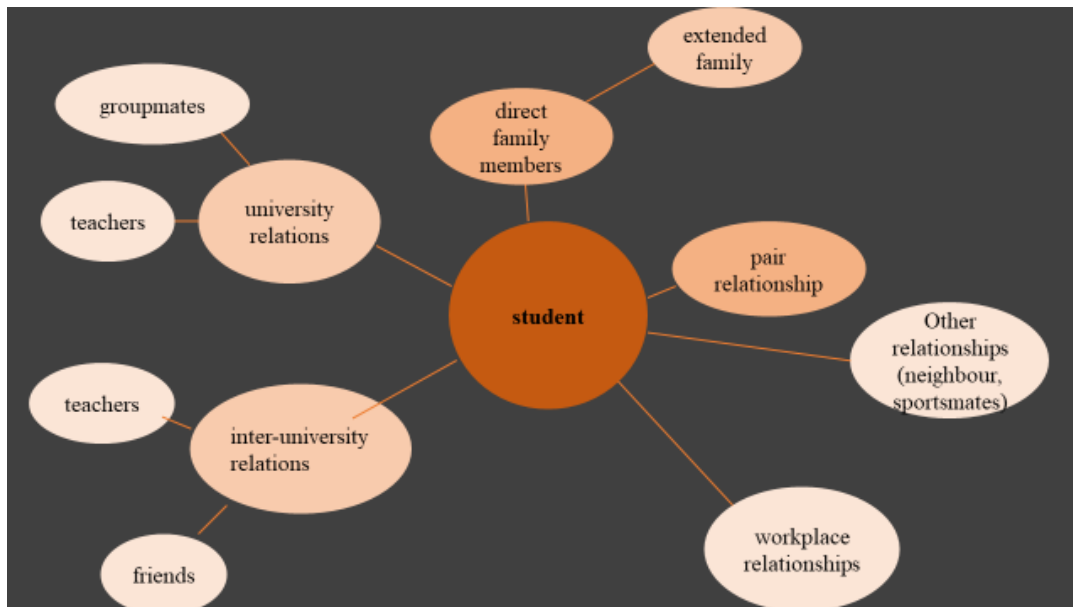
extended family

groupmates

direct family members

teachers

university relations

pair relationship

student

Other relationships (neighbour, sportsmates)

teachers

inter-university relations

workplace relationships

friends